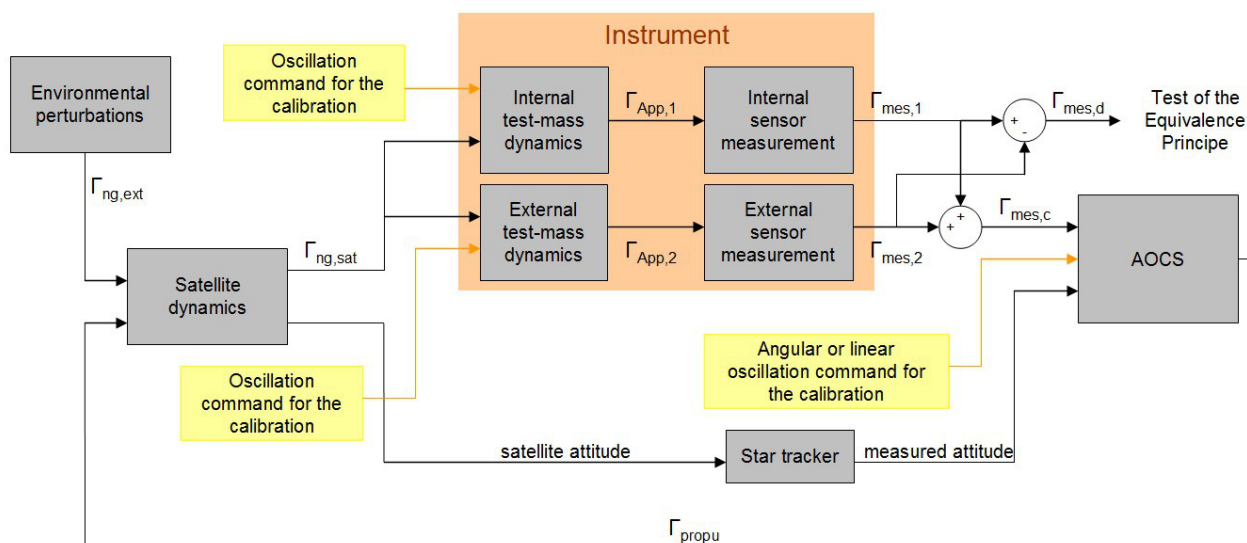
Instrument

Oscillation command for the calibration

Environmental perturbations

$\Gamma_{ng,ext}$

Internal test-mass dynamics

$\Gamma_{App,1}$

Internal sensor measurement

$\Gamma_{mes,1}$

+ -

$\Gamma_{mes,d}$

Test of the Equivalence Principe

External test-mass dynamics

$\Gamma_{App,2}$

External sensor measurement

$\Gamma_{mes,2}$

+ +

$\Gamma_{mes,c}$

AOCS

Satellite dynamics

$\Gamma_{ng,sat}$

Angular or linear oscillation command for the calibration

Oscillation command for the calibration

satellite attitude

Star tracker

measured attitude

$\Gamma_{propu}$